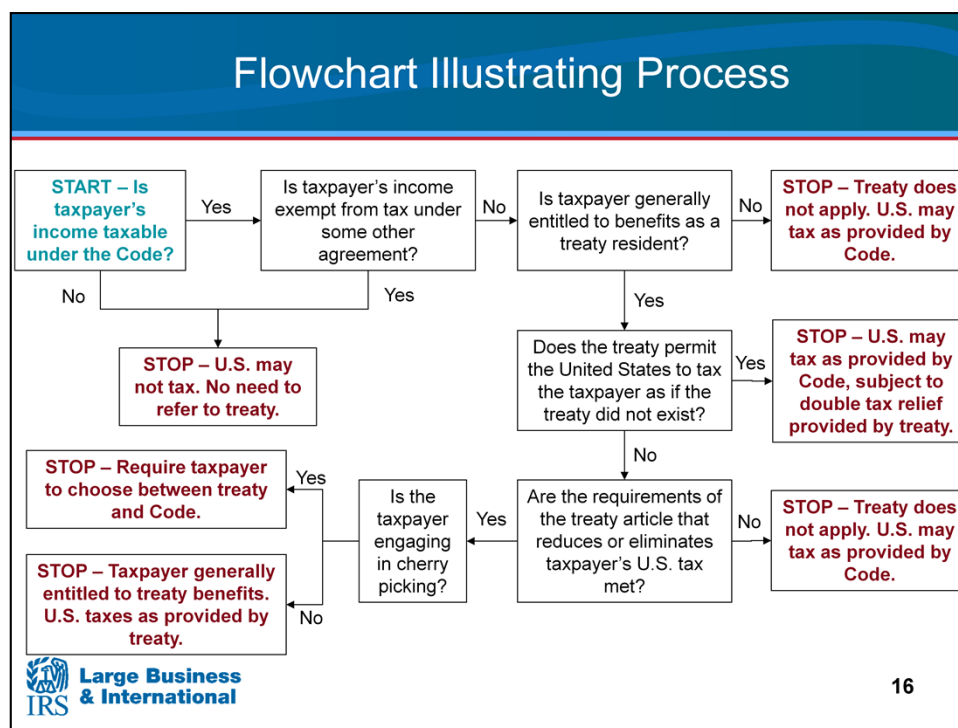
Flowchart Illustrating Process

START – Is taxpayer's income taxable under the Code?

Yes

Is taxpayer's income exempt from tax under some other agreement?

No

Is taxpayer generally entitled to benefits as a treaty resident?

No

STOP – Treaty does not apply. U.S. may tax as provided by Code.

No

Yes

Yes

STOP – U.S. may not tax. No need to refer to treaty.

Does the treaty permit the United States to tax the taxpayer as if the treaty did not exist?

Yes

STOP – U.S. may tax as provided by Code, subject to double tax relief provided by treaty.

No

STOP – Require taxpayer to choose between treaty and Code.

Yes

Is the taxpayer engaging in cherry picking?

Yes

Are the requirements of the treaty article that reduces or eliminates taxpayer's U.S. tax met?

No

STOP – Treaty does not apply. U.S. may tax as provided by Code.

STOP – Taxpayer generally entitled to treaty benefits. U.S. taxes as provided by treaty.

No

IRS Large Business & International

16